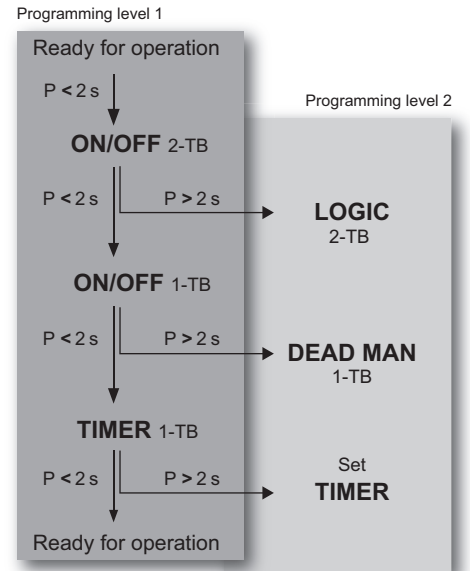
Programming level 1

Ready for operation

P < 2 s

Programming level 2

ON/OFF 2-TB

P < 2 s

P > 2 s

LOGIC
2-TB

ON/OFF 1-TB

P < 2 s

P > 2 s

DEAD MAN
1-TB

TIMER 1-TB

P < 2 s

P > 2 s

Set
TIMER

Ready for operation